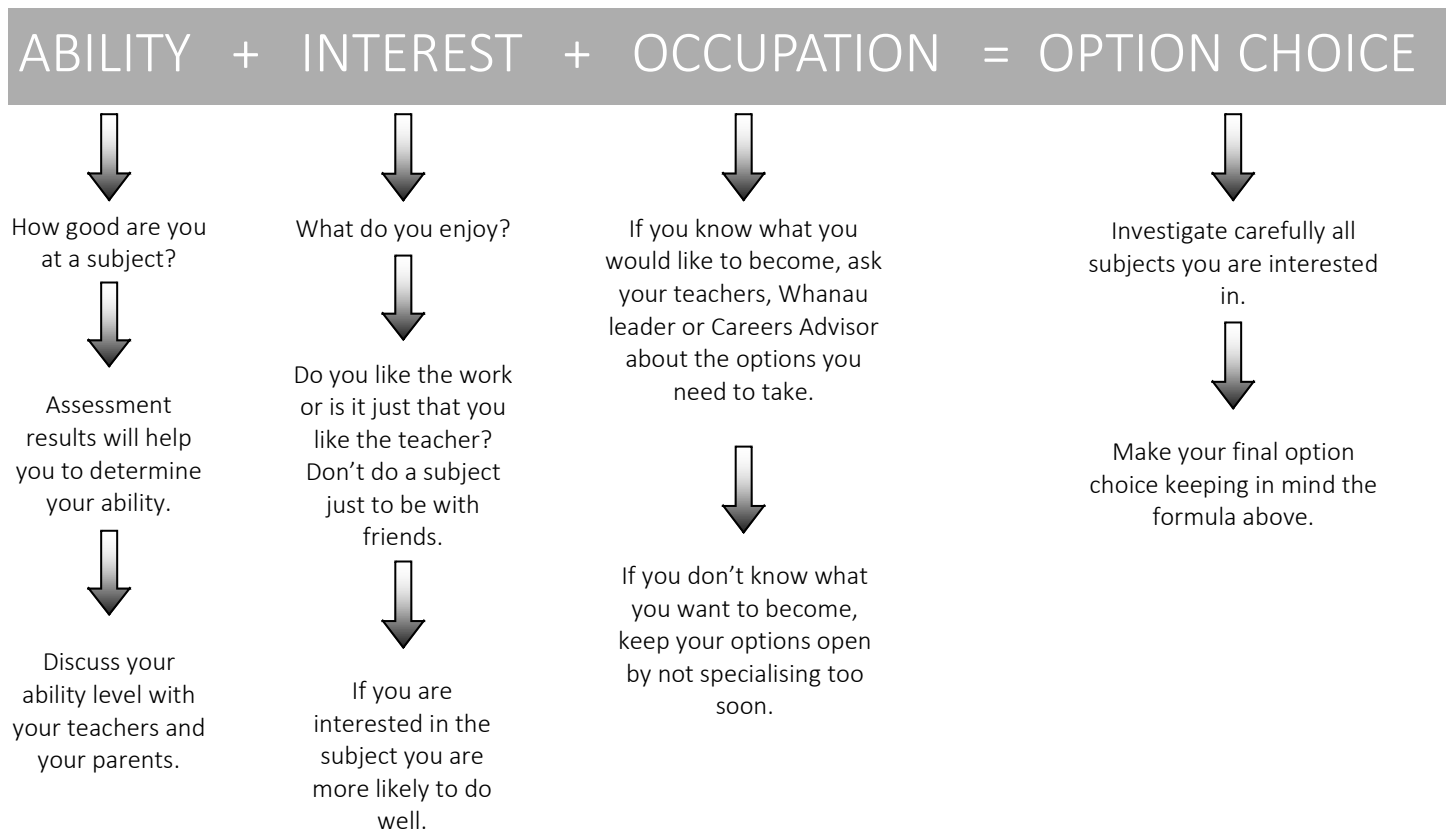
ABILITY + INTEREST + OCCUPATION = OPTION CHOICE

How good are you at a subject?

Assessment results will help you to determine your ability.

Discuss your ability level with your teachers and your parents.

What do you enjoy?

Do you like the work or is it just that you like the teacher? Don't do a subject just to be with friends.

If you are interested in the subject you are more likely to do well.

If you know what you would like to become, ask your teachers, Whanau leader or Careers Advisor about the options you need to take.

If you don't know what you want to become, keep your options open by not specialising too soon.

Investigate carefully all subjects you are interested in.

Make your final option choice keeping in mind the formula above.